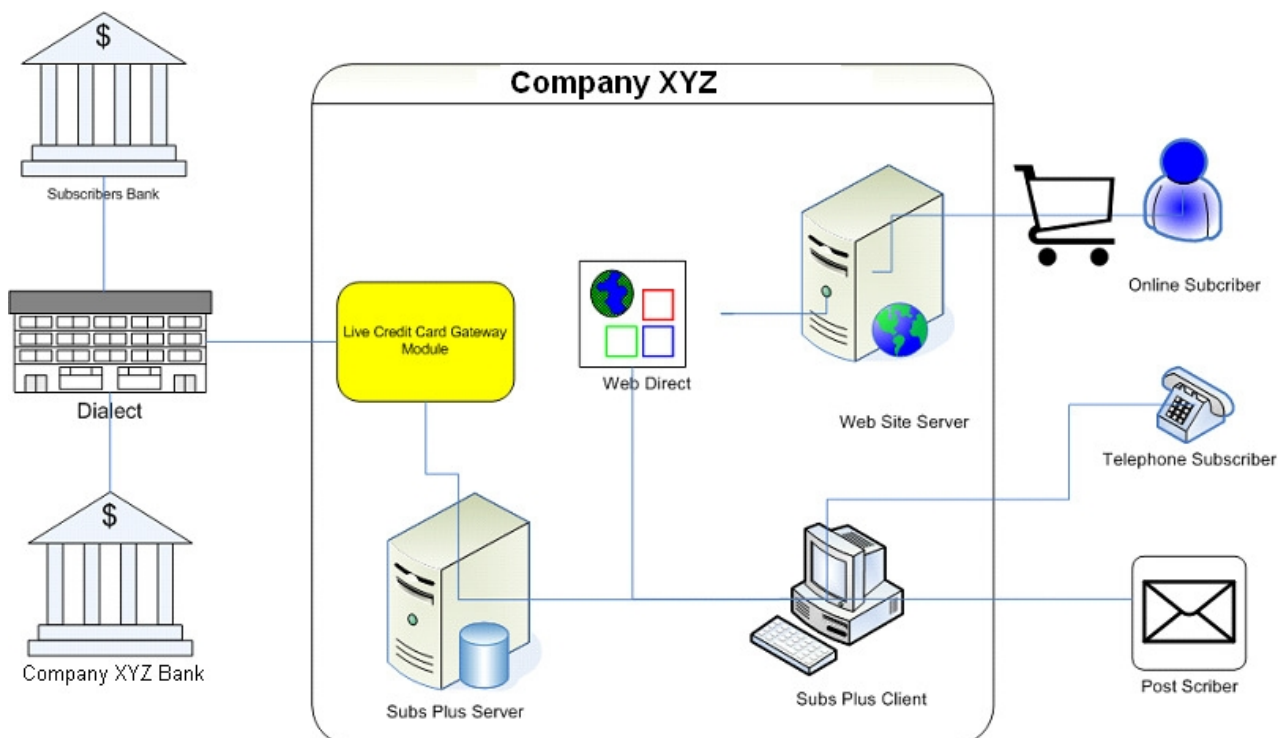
$

Subscribers Bank

Dialect

$

Company XYZ Bank

Company XYZ

Live Credit Card Gateway Module

Web Direct

Web Site Server

Online Subcriber

Telephone Subscriber

Subs Plus Server

Subs Plus Client

Post Scriber